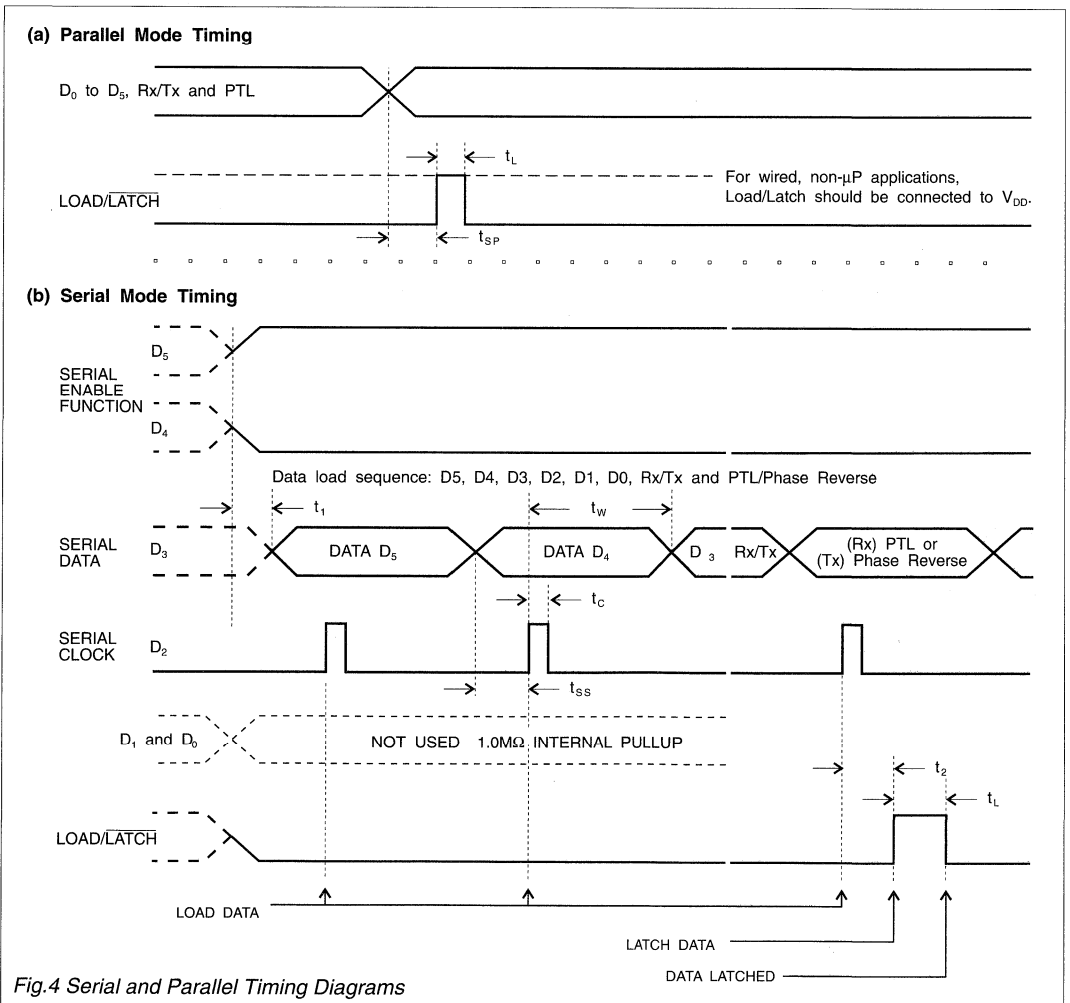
(a) Parallel Mode Timing

$D_0$ to $D_5$, Rx/Tx and PTL

$t_L$

For wired, non-μP applications, Load/Latch should be connected to $V_{DD}$.

LOAD/$\overline{\text{LATCH}}$

$t_{SP}$

(b) Serial Mode Timing

$D_5$

SERIAL ENABLE FUNCTION

$D_4$

Data load sequence: D5, D4, D3, D2, D1, D0, Rx/Tx and PTL/Phase Reverse

$t_1$

$t_W$

SERIAL DATA

$D_3$

DATA $D_5$

DATA $D_4$

D 3

Rx/Tx

(Rx) PTL or (Tx) Phase Reverse

$t_C$

SERIAL CLOCK

$D_2$

$t_{SS}$

$D_1$ and $D_0$

NOT USED 1.0MΩ INTERNAL PULLUP

$t_2$

$t_L$

LOAD/$\overline{\text{LATCH}}$

LOAD DATA

LATCH DATA

DATA LATCHED

Fig.4 Serial and Parallel Timing Diagrams